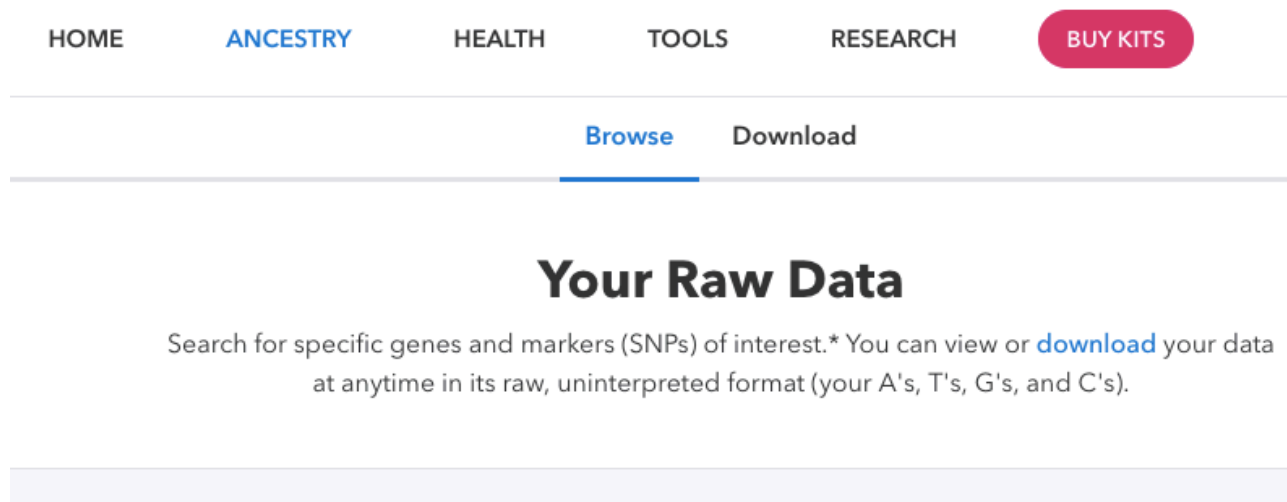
HOME ANCESTRY HEALTH TOOLS RESEARCH BUY KITS

Browse Download

Your Raw Data

Search for specific genes and markers (SNPs) of interest.* You can view or download your data at anytime in its raw, uninterpreted format (your A's, T's, G's, and C's).